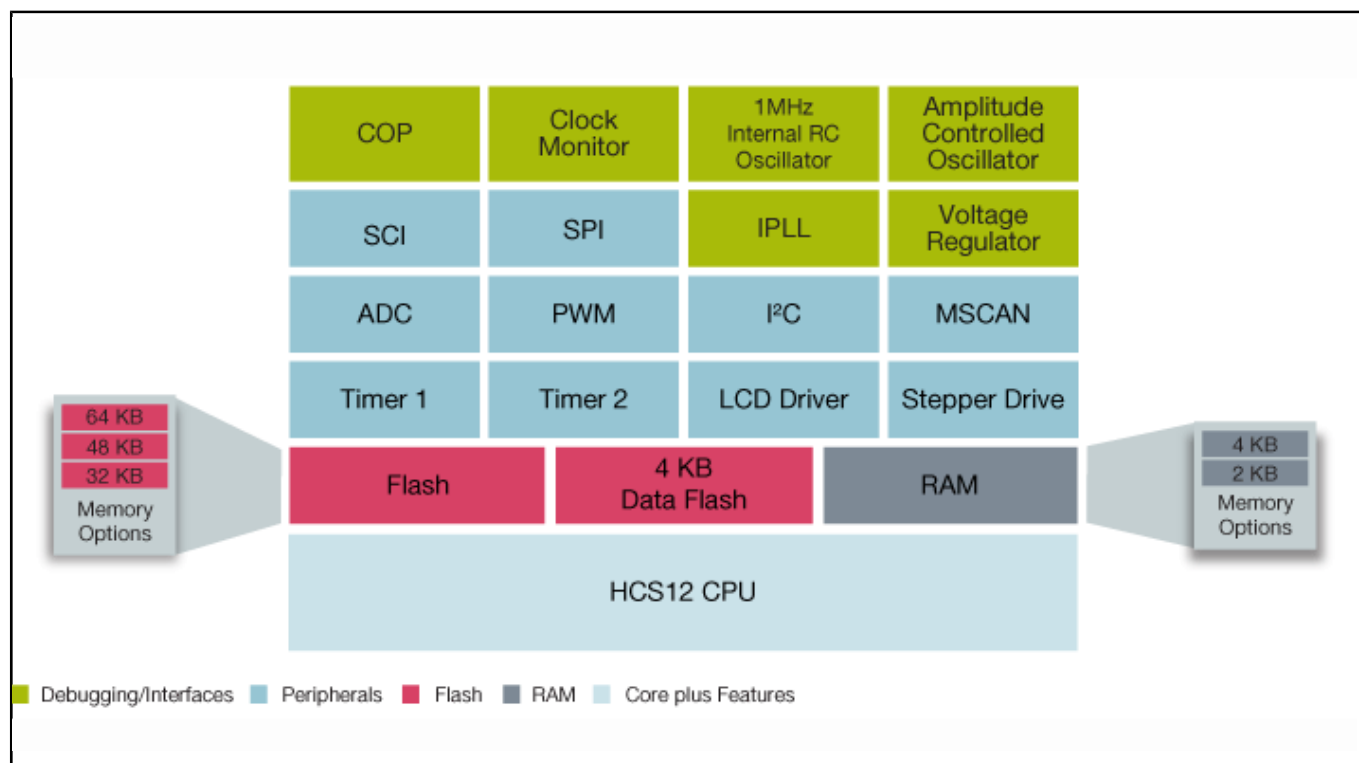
COP

Clock Monitor

1MHz Internal RC Oscillator

Amplitude Controlled Oscillator

SCI

SPI

IPLL

Voltage Regulator

ADC

PWM

I²C

MSCAN

Timer 1

Timer 2

LCD Driver

Stepper Drive

64 KB
48 KB
32 KB
Memory Options

Flash

4 KB Data Flash

RAM

4 KB
2 KB
Memory Options

HCS12 CPU

Debugging/Interfaces Peripherals Flash RAM Core plus Features